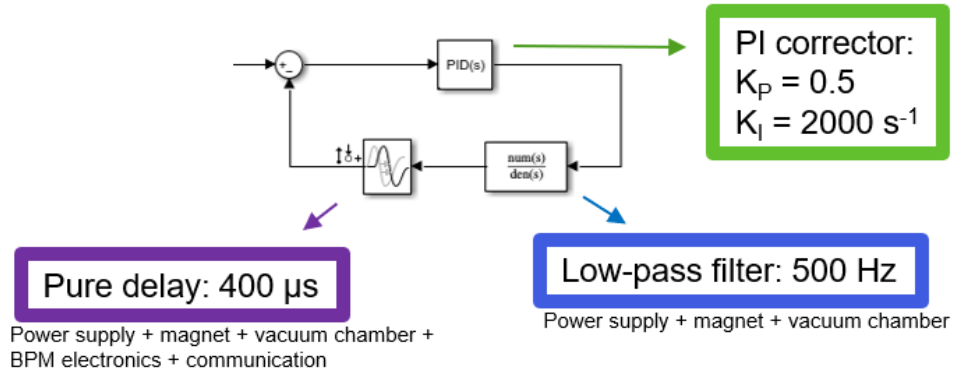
+
−
PID(s)

PI corrector:
$K_P = 0.5$
$K_I = 2000\ s^{-1}$

$\frac{num(s)}{den(s)}$

Pure delay: 400 µs
Power supply + magnet + vacuum chamber + BPM electronics + communication

Low-pass filter: 500 Hz
Power supply + magnet + vacuum chamber